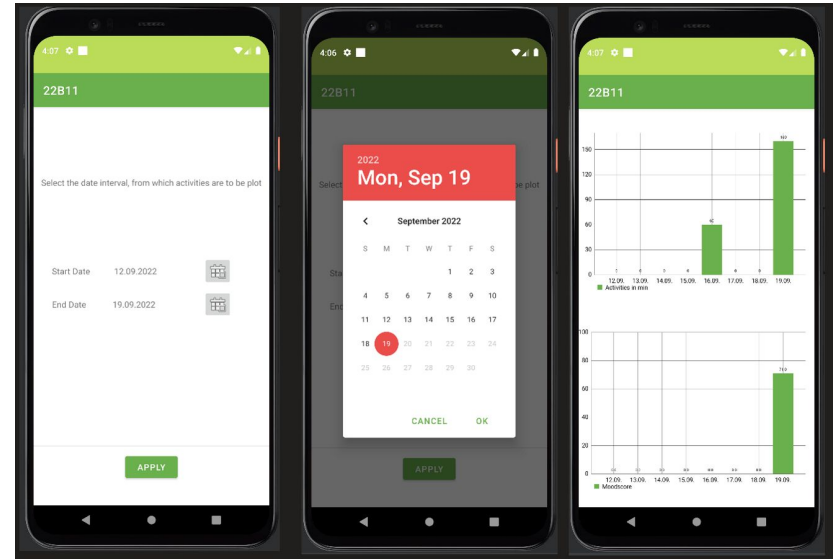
4:07

22B11

Select the date interval, from which activities are to be plot

Start Date 12.09.2022

End Date 19.09.2022

APPLY

4:06

22B11

Select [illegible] be plot

2022

Mon, Sep 19

September 2022

| S | M | T | W | T | F | S |
|---|---|---|---|---|---|---|
| | | | | 1 | 2 | 3 |
| 4 | 5 | 6 | 7 | 8 | 9 | 10 |
| 11 | 12 | 13 | 14 | 15 | 16 | 17 |
| 18 | 19 | 20 | 21 | 22 | 23 | 24 |
| 25 | 26 | 27 | 28 | 29 | 30 | |

Sta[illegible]

End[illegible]

CANCEL OK

APPLY

4:07

22B11

150
120
90
60
30
0

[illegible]

12.09. 13.09. 14.09. 15.09. 16.09. 17.09. 18.09. 19.09.

Activities in min

100
80
60
40
20
0

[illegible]

12.09. 13.09. 14.09. 15.09. 16.09. 17.09. 18.09. 19.09.

Moodscore